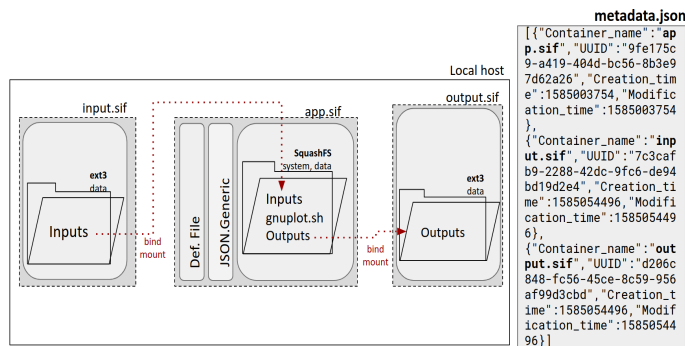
metadata.json

[{"Container_name":"app.sif","UUID":"9fe175c9-a419-404d-bc56-8b3e97d62a26","Creation_time":1585003754,"Modification_time":1585003754},
{"Container_name":"input.sif","UUID":"7c3cafb9-2288-42dc-9fc6-de94bd19d2e4","Creation_time":1585054496,"Modification_time":1585054496},
{"Container_name":"output.sif","UUID":"d206c848-fc56-45ce-8c59-956af99d3cbd","Creation_time":1585054496,"Modification_time":1585054496}]

Local host

input.sif

ext3
data

Inputs

bind mount

app.sif

Def. File

JSON.Generic

SquashFS
system, data

Inputs
gnuplot.sh
Outputs

bind mount

output.sif

ext3
data

Outputs